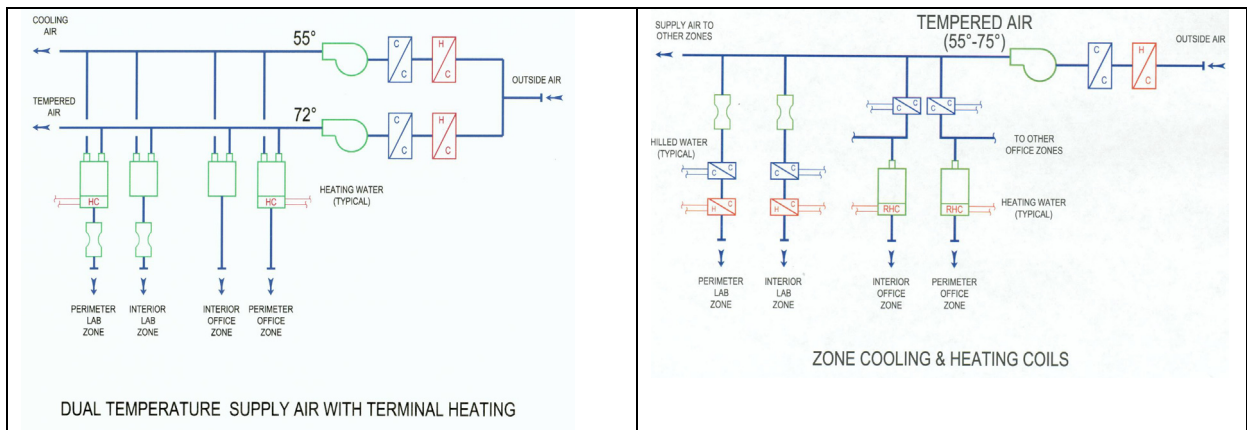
COOLING AIR

55°

C

C

H

C

OUTSIDE AIR

TEMPERED AIR

72°

C

C

H

C

HC

HC

HEATING WATER (TYPICAL)

PERIMETER LAB ZONE

INTERIOR LAB ZONE

INTERIOR OFFICE ZONE

PERIMETER OFFICE ZONE

DUAL TEMPERATURE SUPPLY AIR WITH TERMINAL HEATING

SUPPLY AIR TO OTHER ZONES

TEMPERED AIR (55°-75°)

C

H

C

OUTSIDE AIR

C

C

C

C

HILLED WATER (TYPICAL)

C

C

C

C

TO OTHER OFFICE ZONES

H

C

H

C

RHC

RHC

HEATING WATER (TYPICAL)

PERIMETER LAB ZONE

INTERIOR LAB ZONE

INTERIOR OFFICE ZONE

PERIMETER OFFICE ZONE

ZONE COOLING & HEATING COILS